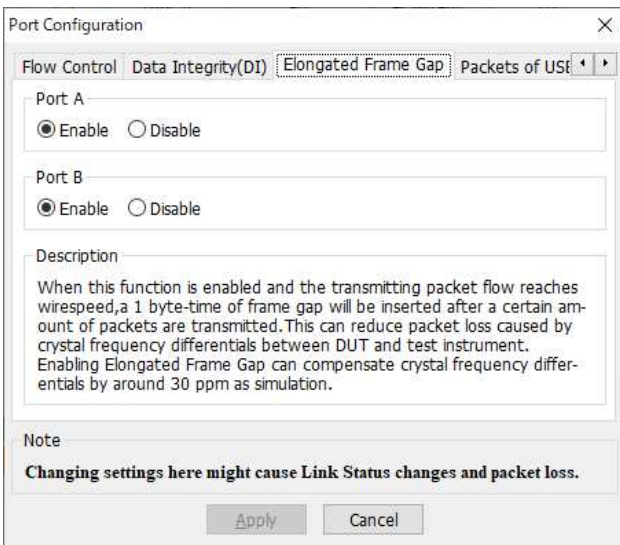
Port Configuration

×

Flow Control | Data Integrity(DI) | Elongated Frame Gap | Packets of USE

Port A

Enable Disable

Port B

Enable Disable

Description

When this function is enabled and the transmitting packet flow reaches wirespeed,a 1 byte-time of frame gap will be inserted after a certain amount of packets are transmitted.This can reduce packet loss caused by crystal frequency differentials between DUT and test instrument. Enabling Elongated Frame Gap can compensate crystal frequency differentials by around 30 ppm as simulation.

Note

Changing settings here might cause Link Status changes and packet loss.

Apply

Cancel